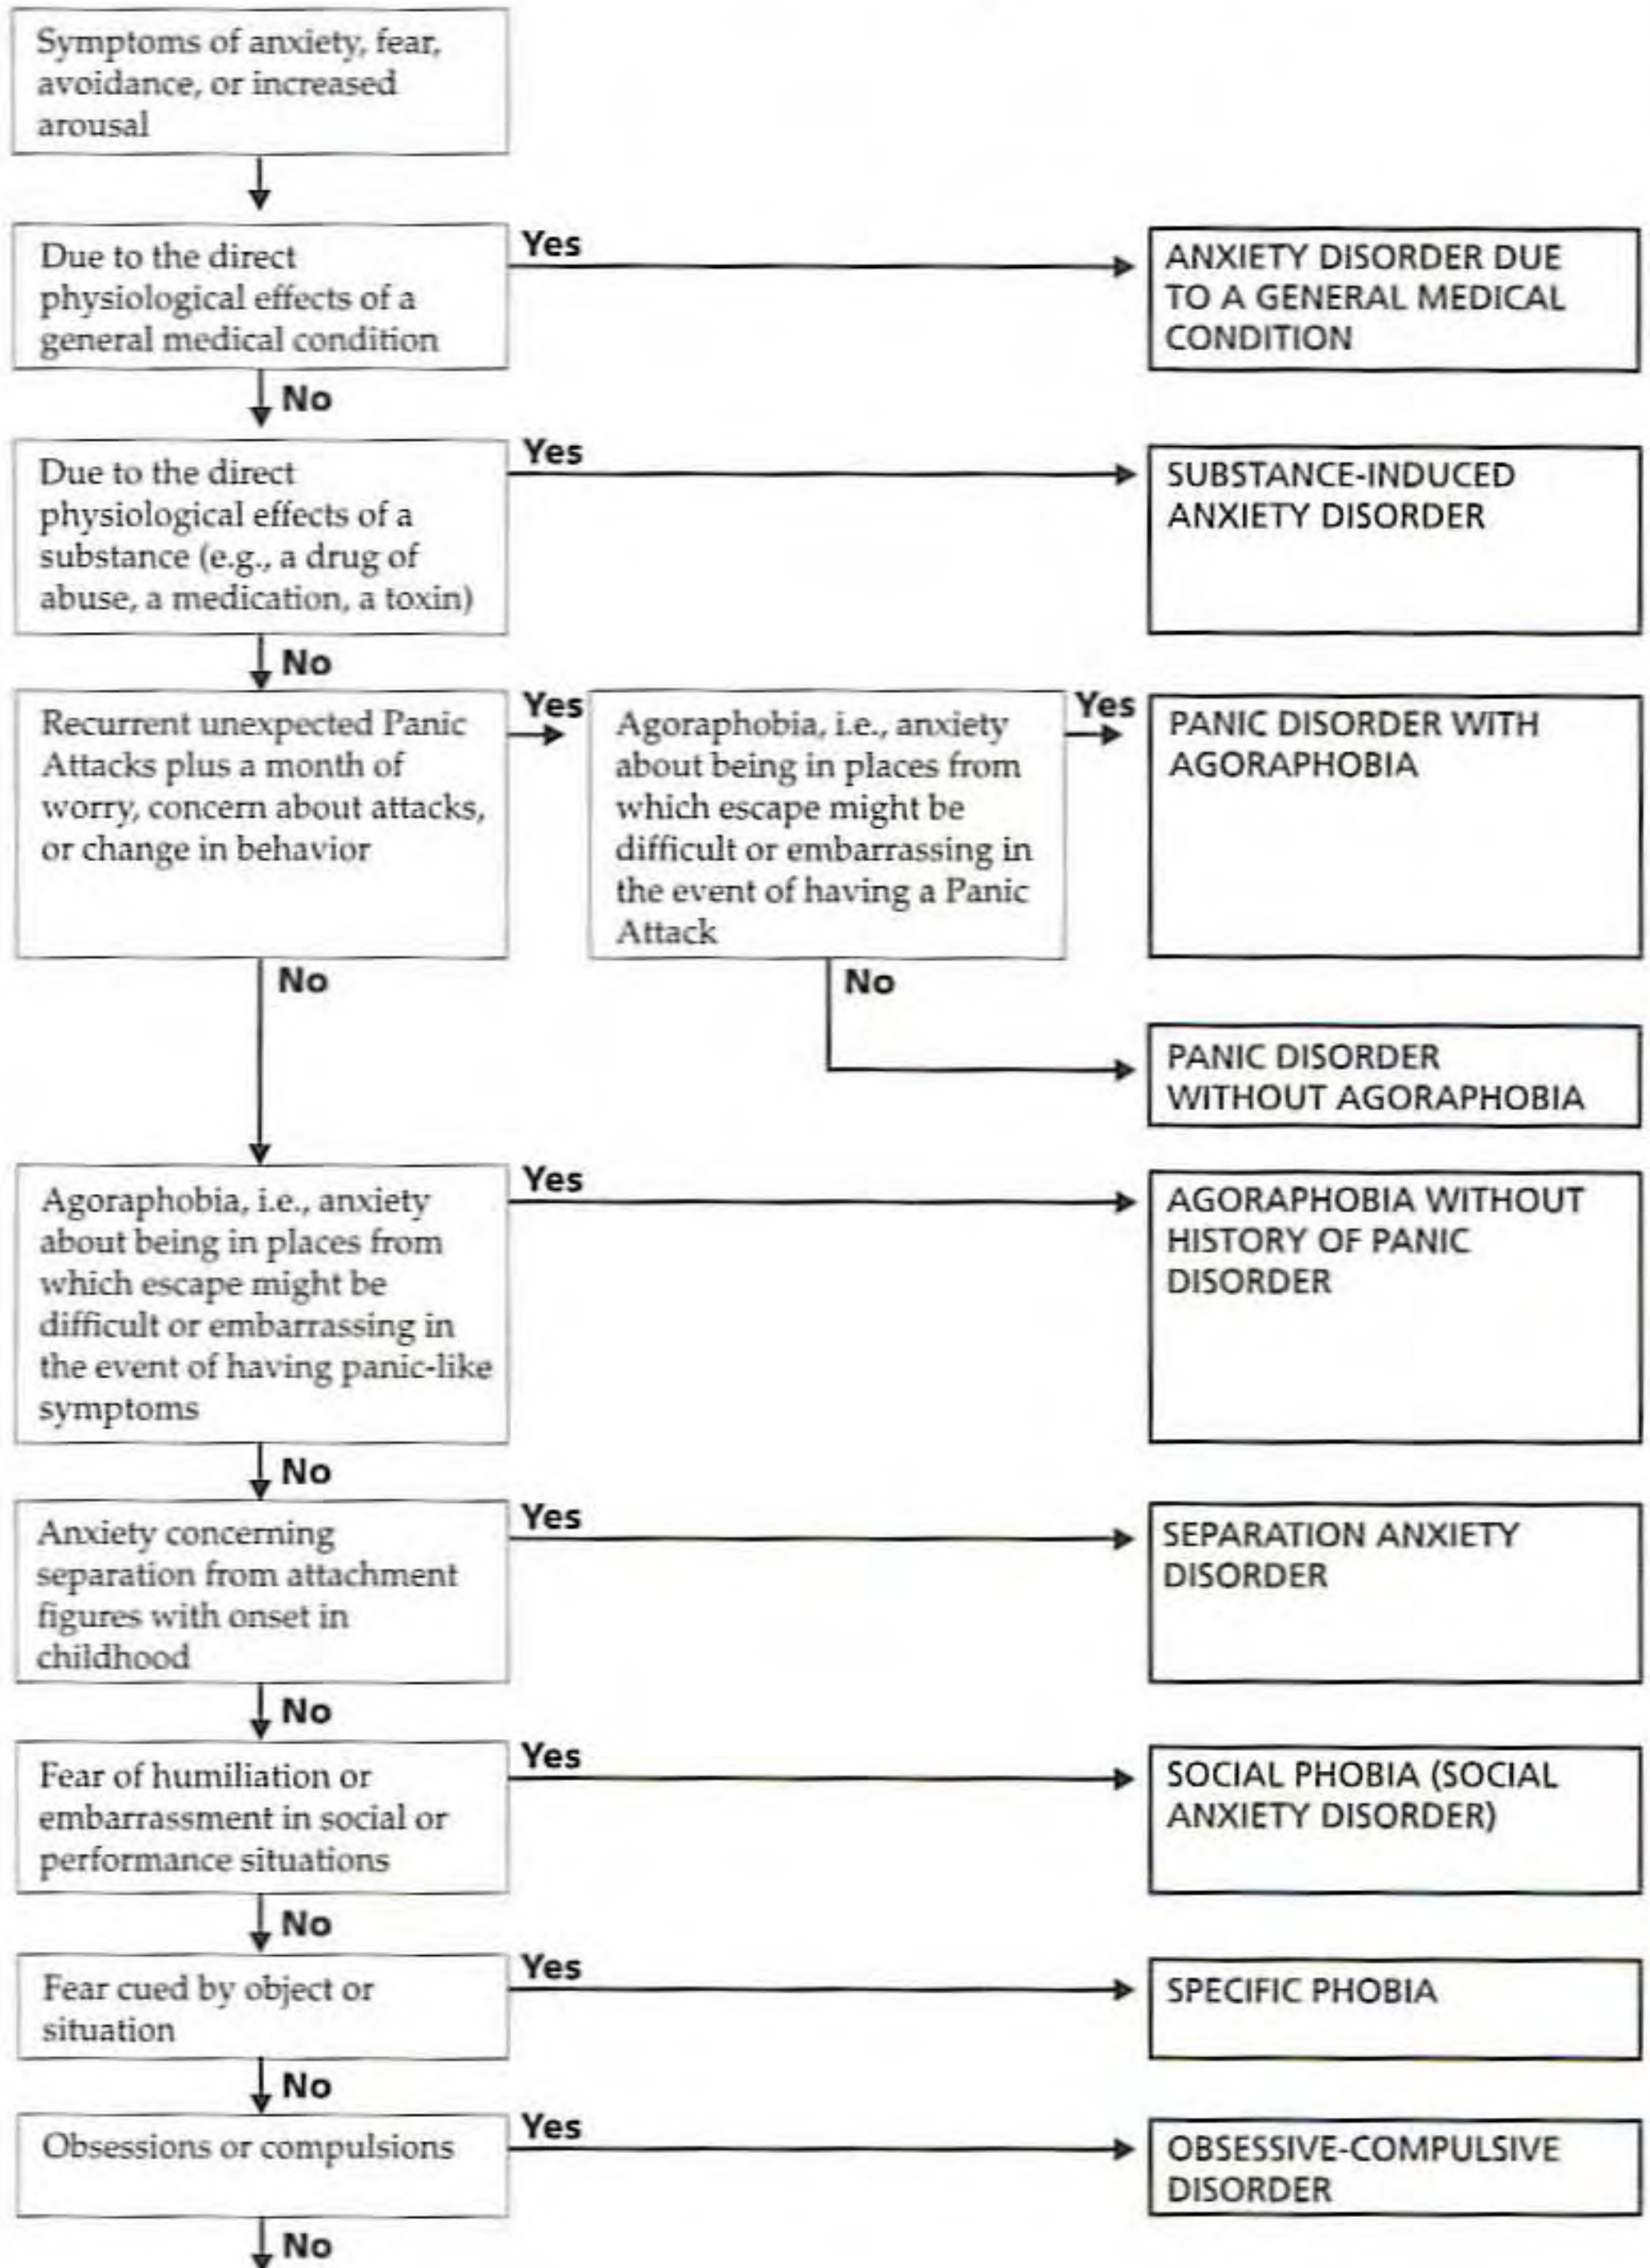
Symptoms of anxiety, fear, avoidance, or increased arousal

Due to the direct physiological effects of a general medical condition

Yes

ANXIETY DISORDER DUE TO A GENERAL MEDICAL CONDITION

No

Due to the direct physiological effects of a substance (e.g., a drug of abuse, a medication, a toxin)

Yes

SUBSTANCE-INDUCED ANXIETY DISORDER

No

Recurrent unexpected Panic Attacks plus a month of worry, concern about attacks, or change in behavior

Yes

Agoraphobia, i.e., anxiety about being in places from which escape might be difficult or embarrassing in the event of having a Panic Attack

Yes

PANIC DISORDER WITH AGORAPHOBIA

No

PANIC DISORDER WITHOUT AGORAPHOBIA

No

Agoraphobia, i.e., anxiety about being in places from which escape might be difficult or embarrassing in the event of having panic-like symptoms

Yes

AGORAPHOBIA WITHOUT HISTORY OF PANIC DISORDER

No

Anxiety concerning separation from attachment figures with onset in childhood

Yes

SEPARATION ANXIETY DISORDER

No

Fear of humiliation or embarrassment in social or performance situations

Yes

SOCIAL PHOBIA (SOCIAL ANXIETY DISORDER)

No

Fear cued by object or situation

Yes

SPECIFIC PHOBIA

No

Obsessions or compulsions

Yes

OBSESSIVE-COMPULSIVE DISORDER

No